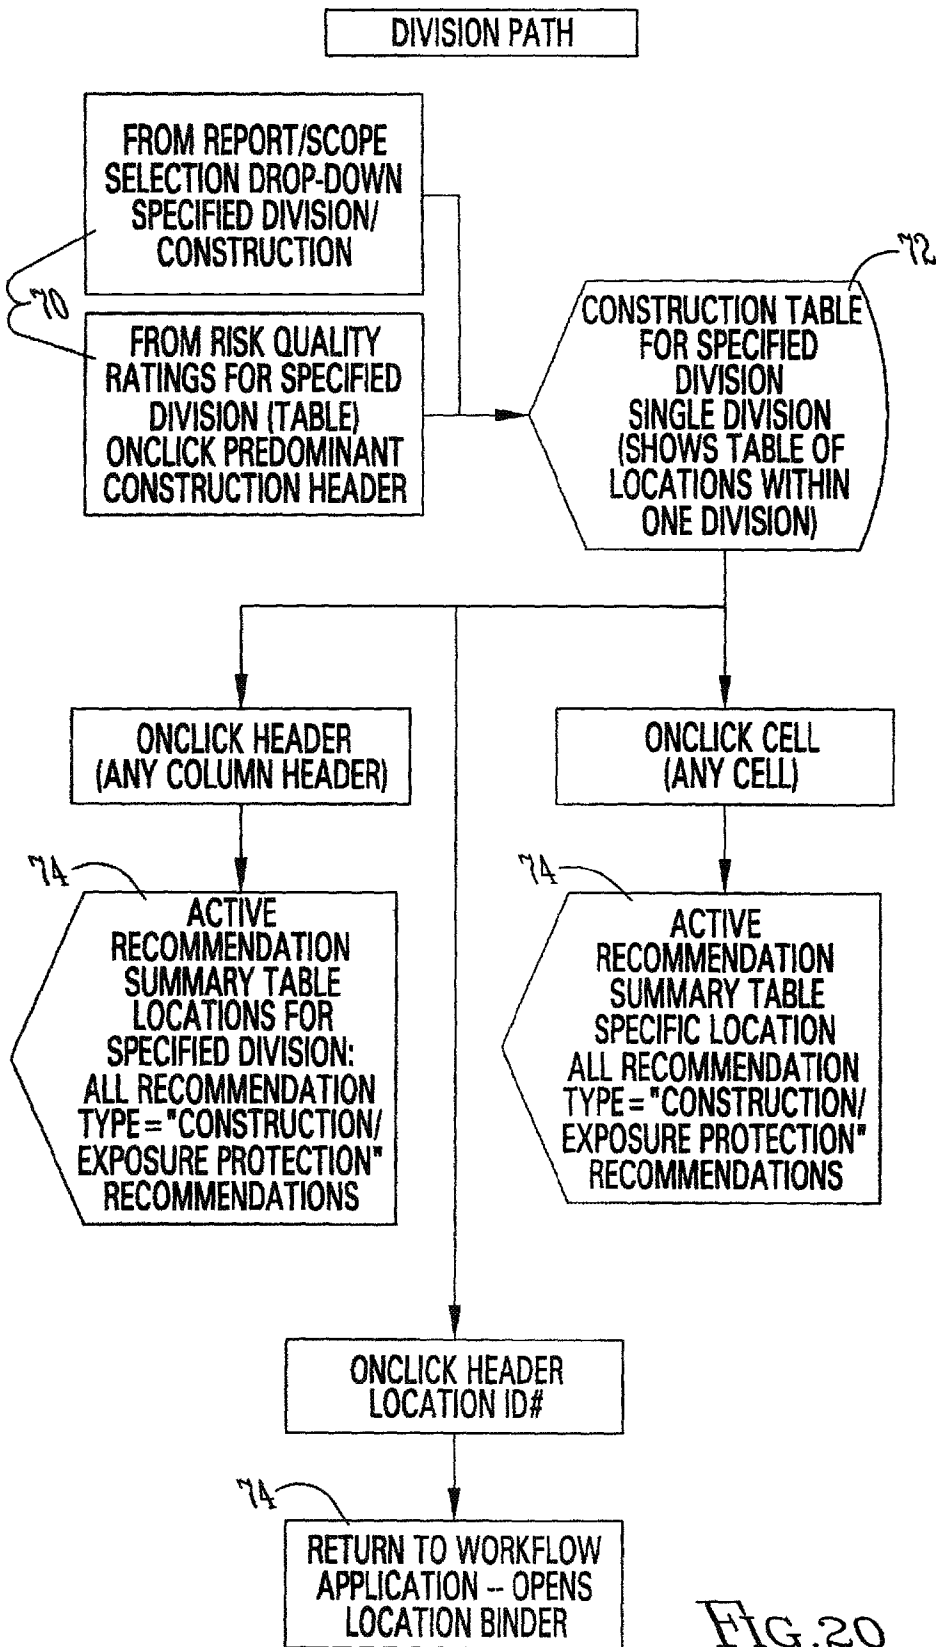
DIVISION PATH

FROM REPORT/SCOPE SELECTION DROP-DOWN SPECIFIED DIVISION/ CONSTRUCTION

70

FROM RISK QUALITY RATINGS FOR SPECIFIED DIVISION (TABLE) ONCLICK PREDOMINANT CONSTRUCTION HEADER

72

CONSTRUCTION TABLE FOR SPECIFIED DIVISION SINGLE DIVISION (SHOWS TABLE OF LOCATIONS WITHIN ONE DIVISION)

ONCLICK HEADER (ANY COLUMN HEADER)

ONCLICK CELL (ANY CELL)

74

ACTIVE RECOMMENDATION SUMMARY TABLE LOCATIONS FOR SPECIFIED DIVISION: ALL RECOMMENDATION TYPE="CONSTRUCTION/ EXPOSURE PROTECTION" RECOMMENDATIONS

74

ACTIVE RECOMMENDATION SUMMARY TABLE SPECIFIC LOCATION ALL RECOMMENDATION TYPE="CONSTRUCTION/ EXPOSURE PROTECTION" RECOMMENDATIONS

ONCLICK HEADER LOCATION ID#

74

RETURN TO WORKFLOW APPLICATION -- OPENS LOCATION BINDER

FIG.20